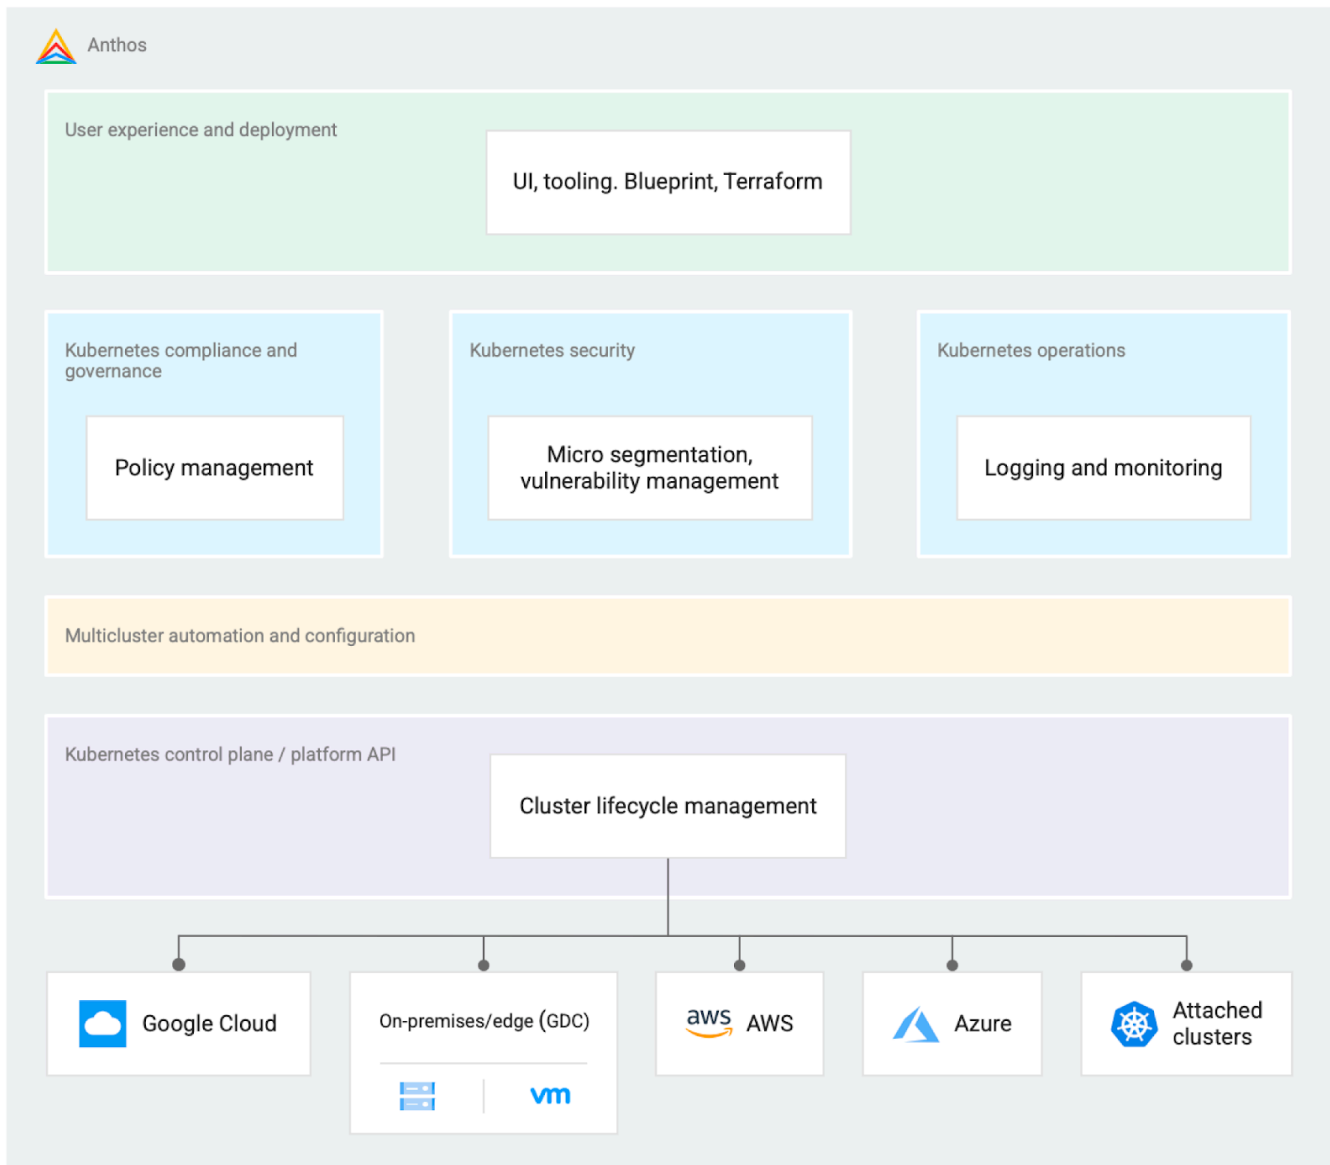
Anthos

User experience and deployment

UI, tooling. Blueprint, Terraform

Kubernetes compliance and governance

Policy management

Kubernetes security

Micro segmentation, vulnerability management

Kubernetes operations

Logging and monitoring

Multicluster automation and configuration

Kubernetes control plane / platform API

Cluster lifecycle management

Google Cloud

On-premises/edge (GDC)

vm

aws AWS

Azure

Attached clusters